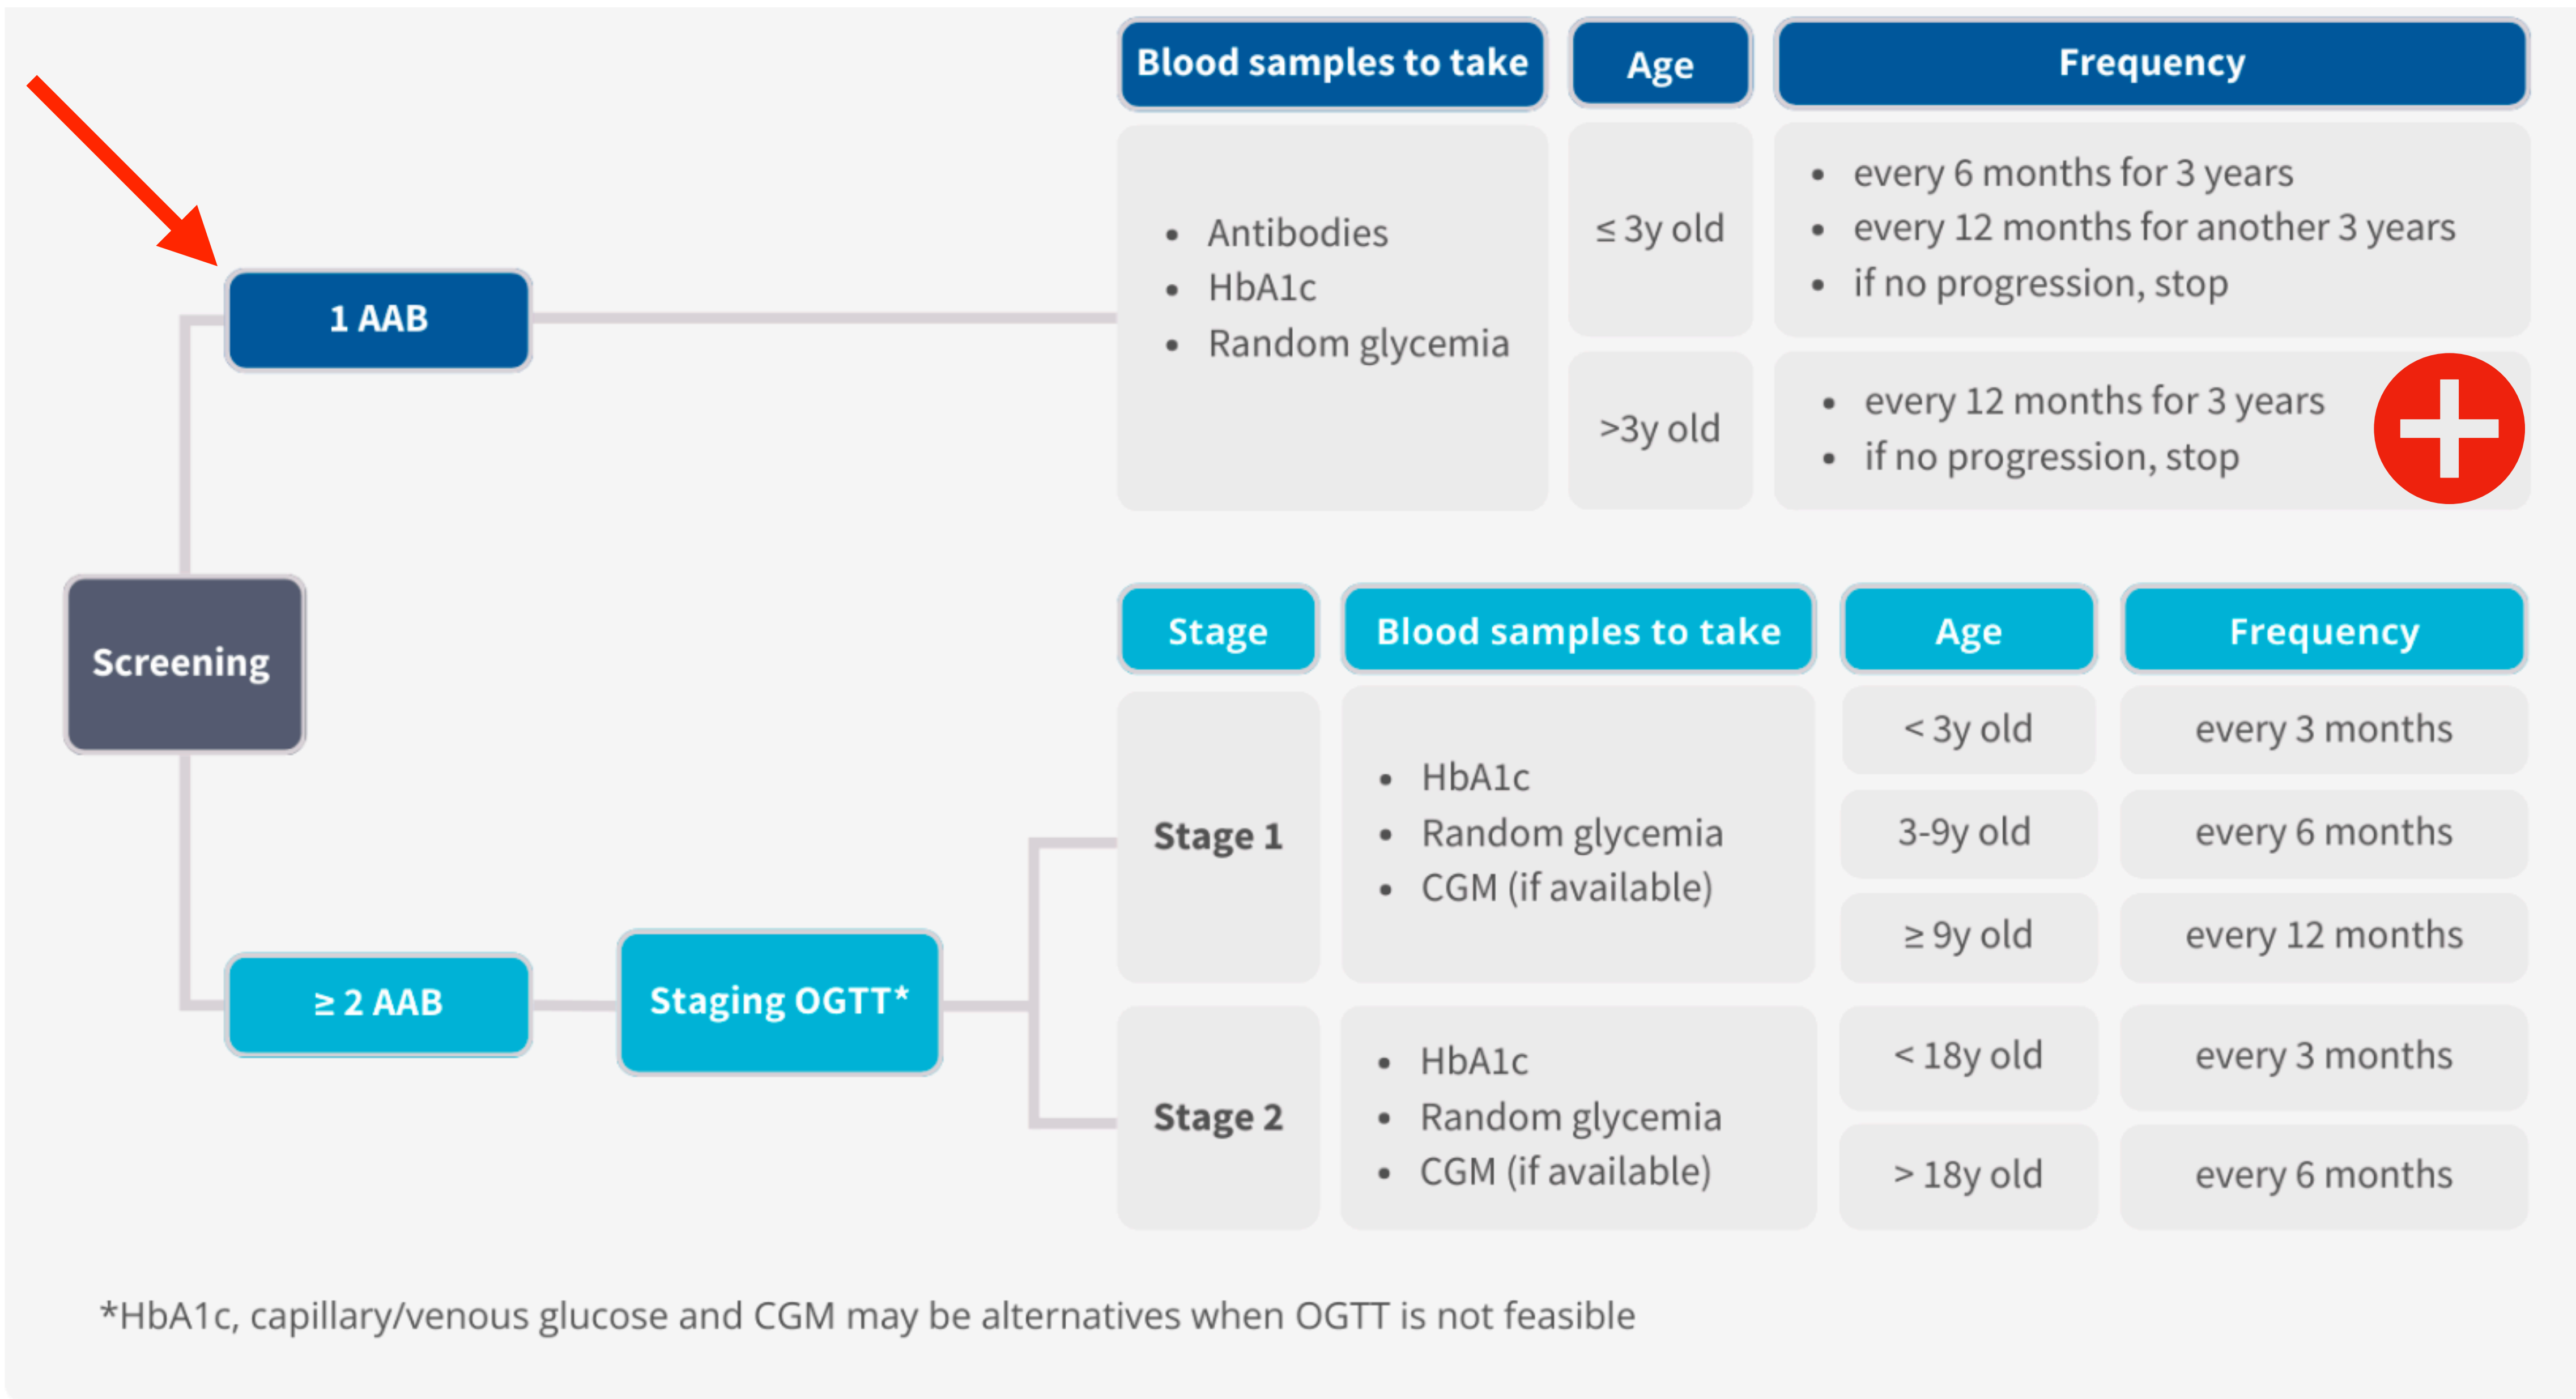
1 AAB

Screening

≥ 2 AAB

Staging OGTT*

| Blood samples to take | Age | Frequency |
|---|---|---|
| • Antibodies<br>• HbA1c<br>• Random glycemia | ≤ 3y old | • every 6 months for 3 years<br>• every 12 months for another 3 years<br>• if no progression, stop |
| | >3y old | • every 12 months for 3 years<br>• if no progression, stop |

| Stage | Blood samples to take | Age | Frequency |
|---|---|---|---|
| Stage 1 | • HbA1c<br>• Random glycemia<br>• CGM (if available) | < 3y old | every 3 months |
| | | 3-9y old | every 6 months |
| | | ≥ 9y old | every 12 months |
| Stage 2 | • HbA1c<br>• Random glycemia<br>• CGM (if available) | < 18y old | every 3 months |
| | | > 18y old | every 6 months |

*HbA1c, capillary/venous glucose and CGM may be alternatives when OGTT is not feasible